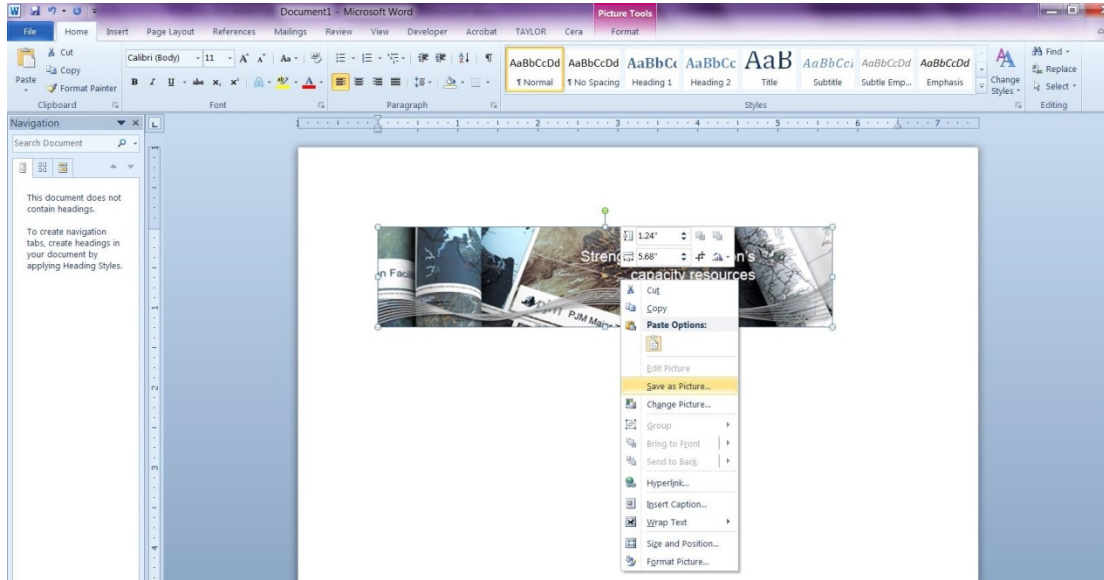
Document1 - Microsoft Word

Picture Tools

File Home Insert Page Layout References Mailings Review View Developer Acrobat TAYLOR Cera Format

Cut
Copy
Paste
Format Painter
Clipboard

Calibri (Body) 11
Font

Paragraph

AaBbCcDd ¶ Normal
AaBbCcDd ¶ No Spacing
AaBbCc Heading 1
AaBbCc Heading 2
AaB Title
AaBbCcı Subtitle
AaBbCcDd Subtle Emp...
AaBbCcDd Emphasis
Change Styles
Styles

Find
Replace
Select
Editing

Navigation

Search Document

This document does not contain headings.

To create navigation tabs, create headings in your document by applying Heading Styles.

1.24"
5.68"

Streng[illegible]n's
capacity resources
n Fac
PJM Ma

Cut
Copy
Paste Options:
Edit Picture
Save as Picture...
Change Picture...
Group
Bring to Front
Send to Back
Hyperlink...
Insert Caption...
Wrap Text
Size and Position...
Format Picture...